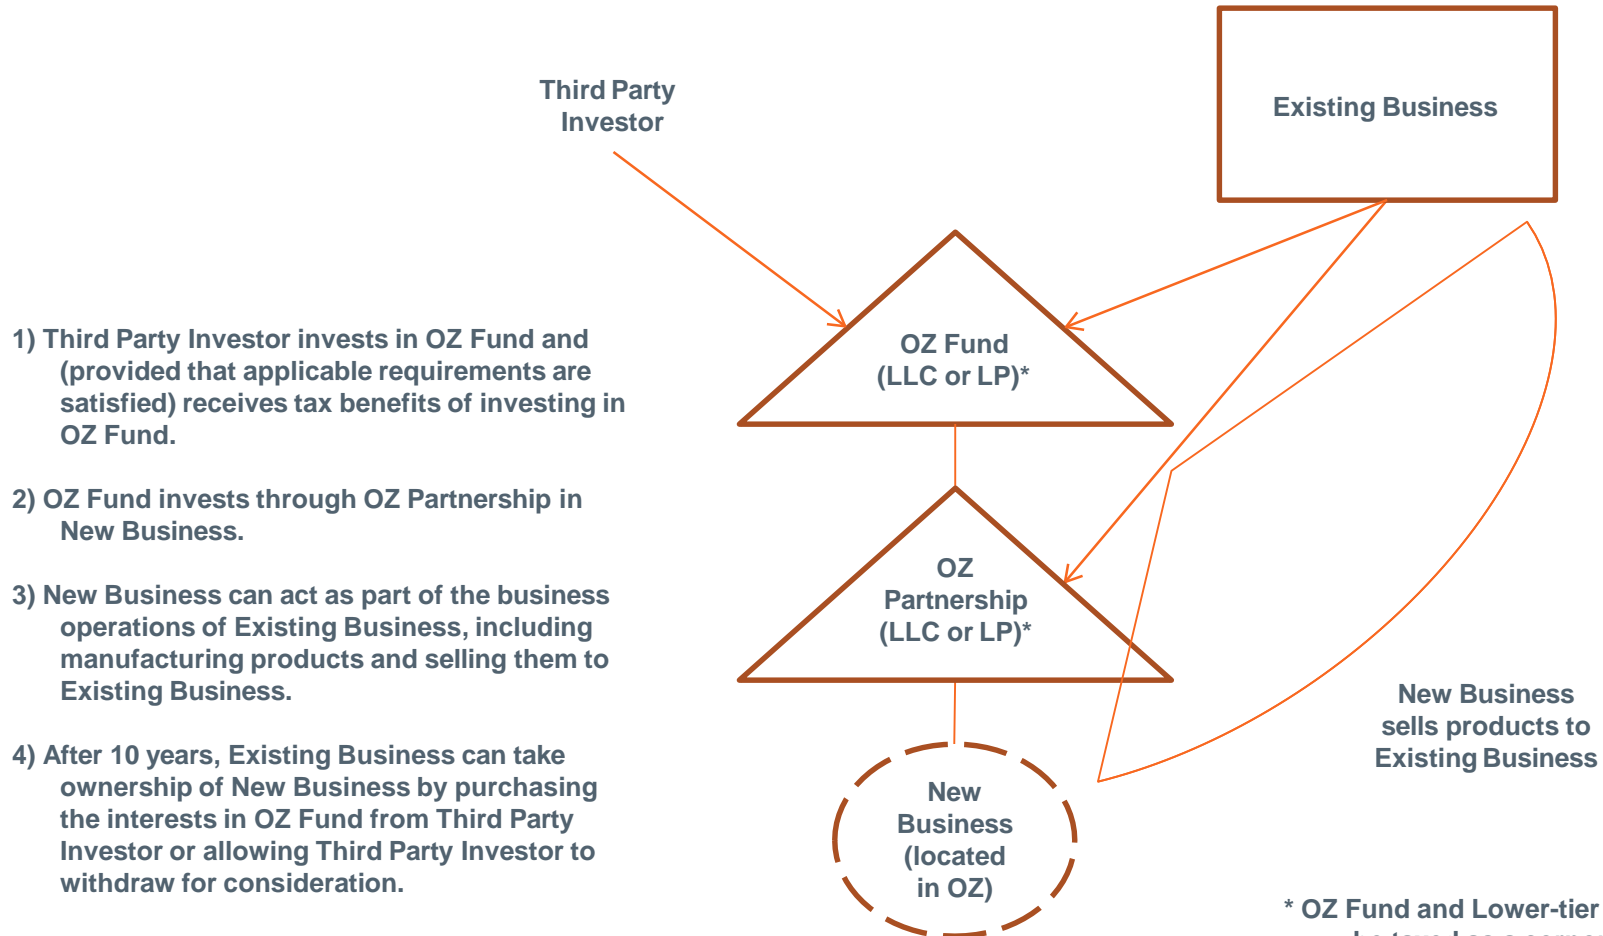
Third Party Investor

Existing Business

1) Third Party Investor invests in OZ Fund and (provided that applicable requirements are satisfied) receives tax benefits of investing in OZ Fund.

2) OZ Fund invests through OZ Partnership in New Business.

3) New Business can act as part of the business operations of Existing Business, including manufacturing products and selling them to Existing Business.

4) After 10 years, Existing Business can take ownership of New Business by purchasing the interests in OZ Fund from Third Party Investor or allowing Third Party Investor to withdraw for consideration.

OZ Fund (LLC or LP)*

OZ Partnership (LLC or LP)*

New Business (located in OZ)

New Business sells products to Existing Business

* OZ Fund and Lower-tier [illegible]